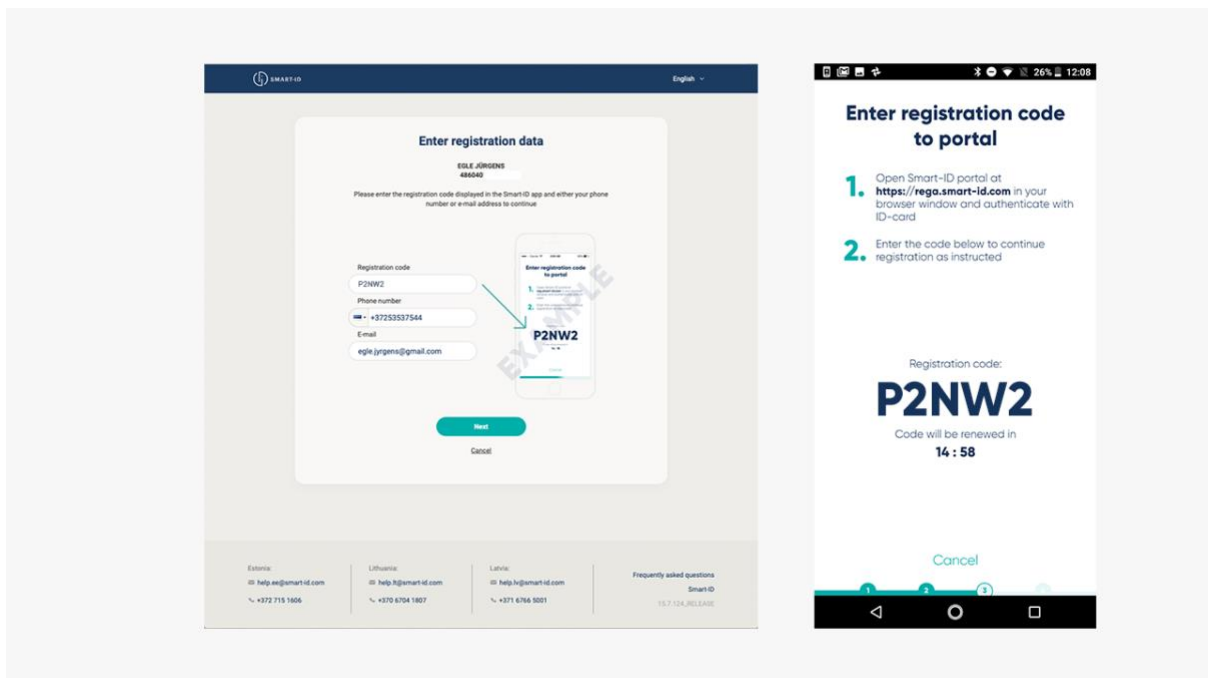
SMART-ID

English

Enter registration data

EGLE JÜRGENS
486040

Please enter the registration code displayed in the Smart-ID app and either your phone number or e-mail address to continue

Registration code
P2NW2

Phone number
+37253537544

E-mail
egle.jyrgens@gmail.com

Enter registration code to portal

P2NW2

EXAMPLE

Next

Cancel

Estonia:
help.ee@smart-id.com
+372 715 1606

Lithuania:
help.lt@smart-id.com
+370 6704 1807

Latvia:
help.lv@smart-id.com
+371 6766 5001

Frequently asked questions
Smart-ID
15.7.124_RELEASE

26% 12:08

Enter registration code to portal

1. Open Smart-ID portal at https://rega.smart-id.com in your browser window and authenticate with ID-card

2. Enter the code below to continue registration as instructed

Registration code:

P2NW2

Code will be renewed in

14 : 58

Cancel

1 2 3